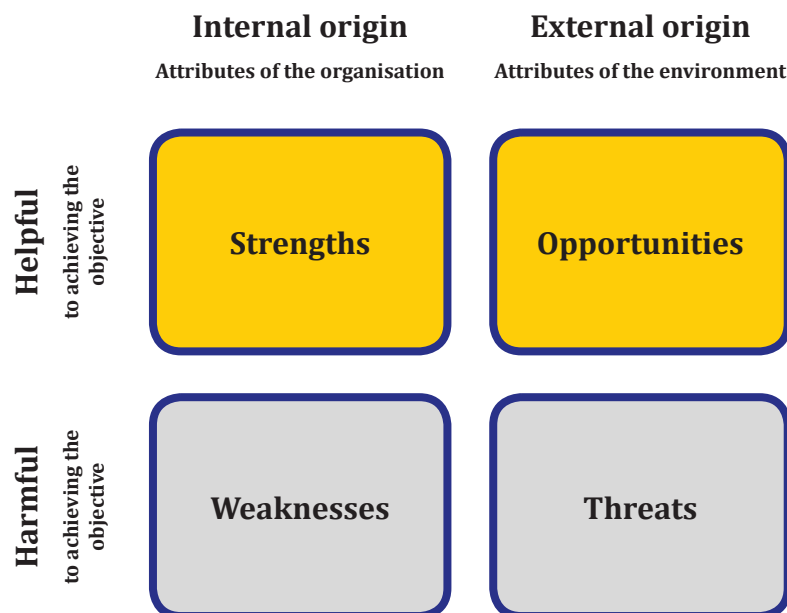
Internal origin
Attributes of the organisation

External origin
Attributes of the environment

Helpful
to achieving the objective

Strengths

Opportunities

Harmful
to achieving the objective

Weaknesses

Threats